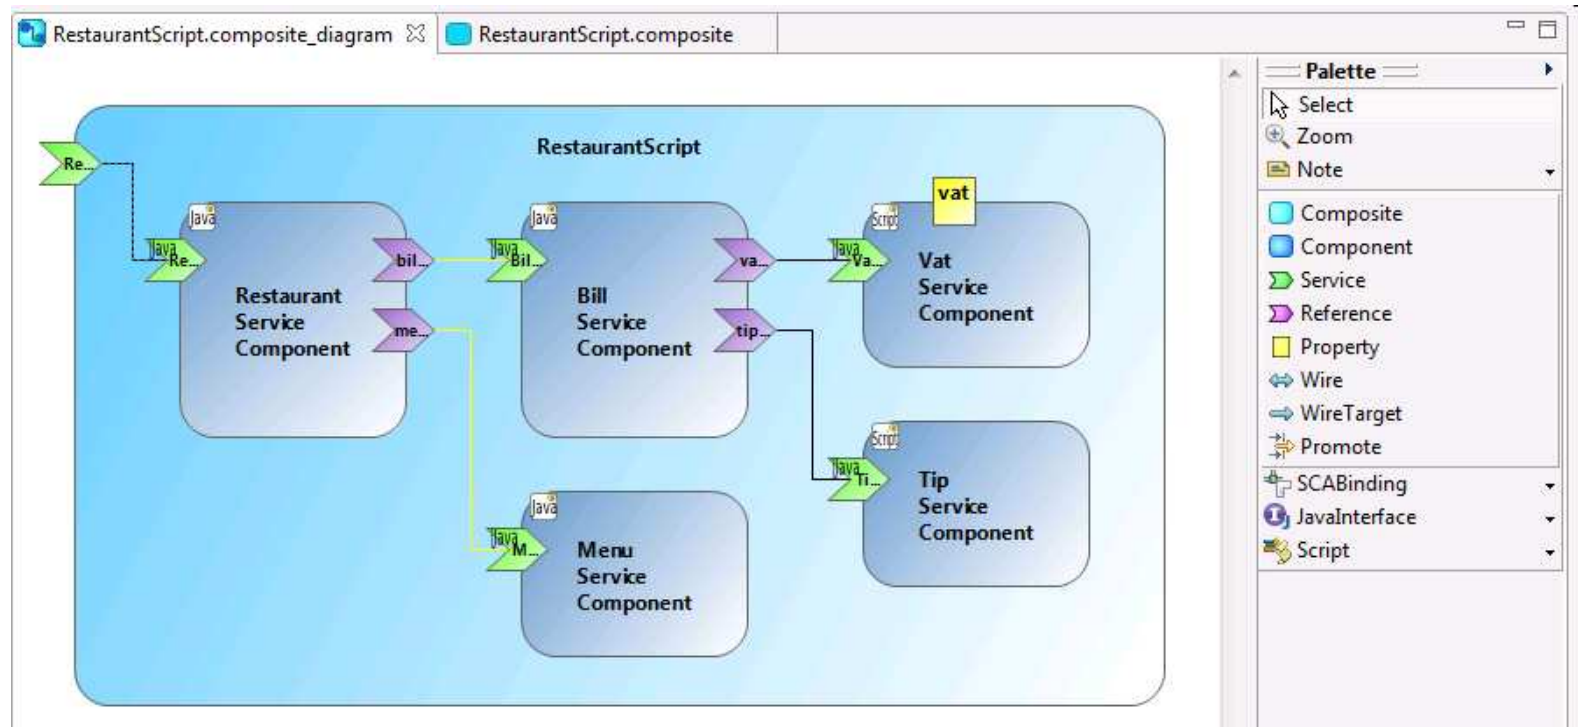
RestaurantScript.composite_diagram ☒ RestaurantScript.composite

RestaurantScript

Re...

Java

Java Re...

Restaurant Service Component

bil...

me...

Java

Java Bil...

Bill Service Component

va...

tip...

Script

vat

Java Va...

Vat Service Component

Script

Java Ti...

Tip Service Component

Java

Java M...

Menu Service Component

Palette

Select

Zoom

Note

Composite

Component

Service

Reference

Property

Wire

WireTarget

Promote

SCABinding

JavaInterface

Script